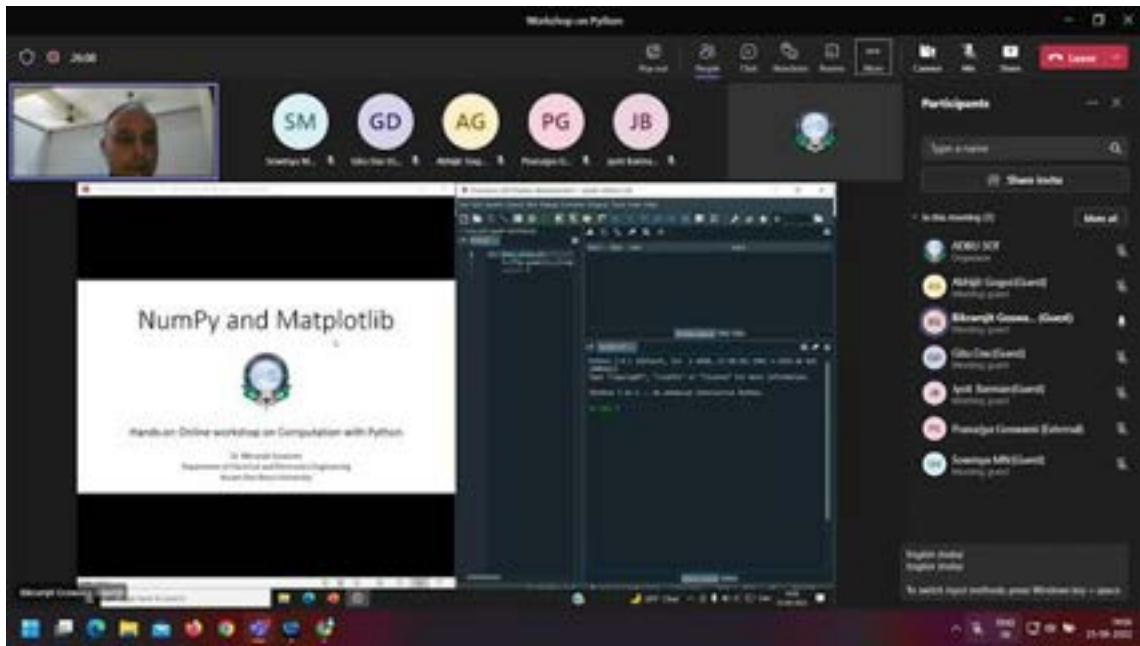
Workshop on Python

26:08

Pop out People Chat Reactions Rooms More Camera Mic Share Leave

SM GD AG PG JB

Participants

Type a name

Share invite

In this meeting (7) Mute all

ADBU SOF
Organiser

Abhijit Gogoi(Guest)
Meeting guest

Bikramjit Goswa... (Guest)
Meeting guest

Gitu Das(Guest)
Meeting guest

Jyoti Barman(Guest)
Meeting guest

Pranjal Goswami (External)

Sowmya M(Guest)
Meeting guest

NumPy and Matplotlib

Hands-on Online workshop on Computation with Python

Dr. Bikramjit Goswami
Department of Electrical and Electronics Engineering
Assam Don Bosco University

English (India)
English (India)

To switch input methods, press Windows key + space.

Bikramjit Goswami